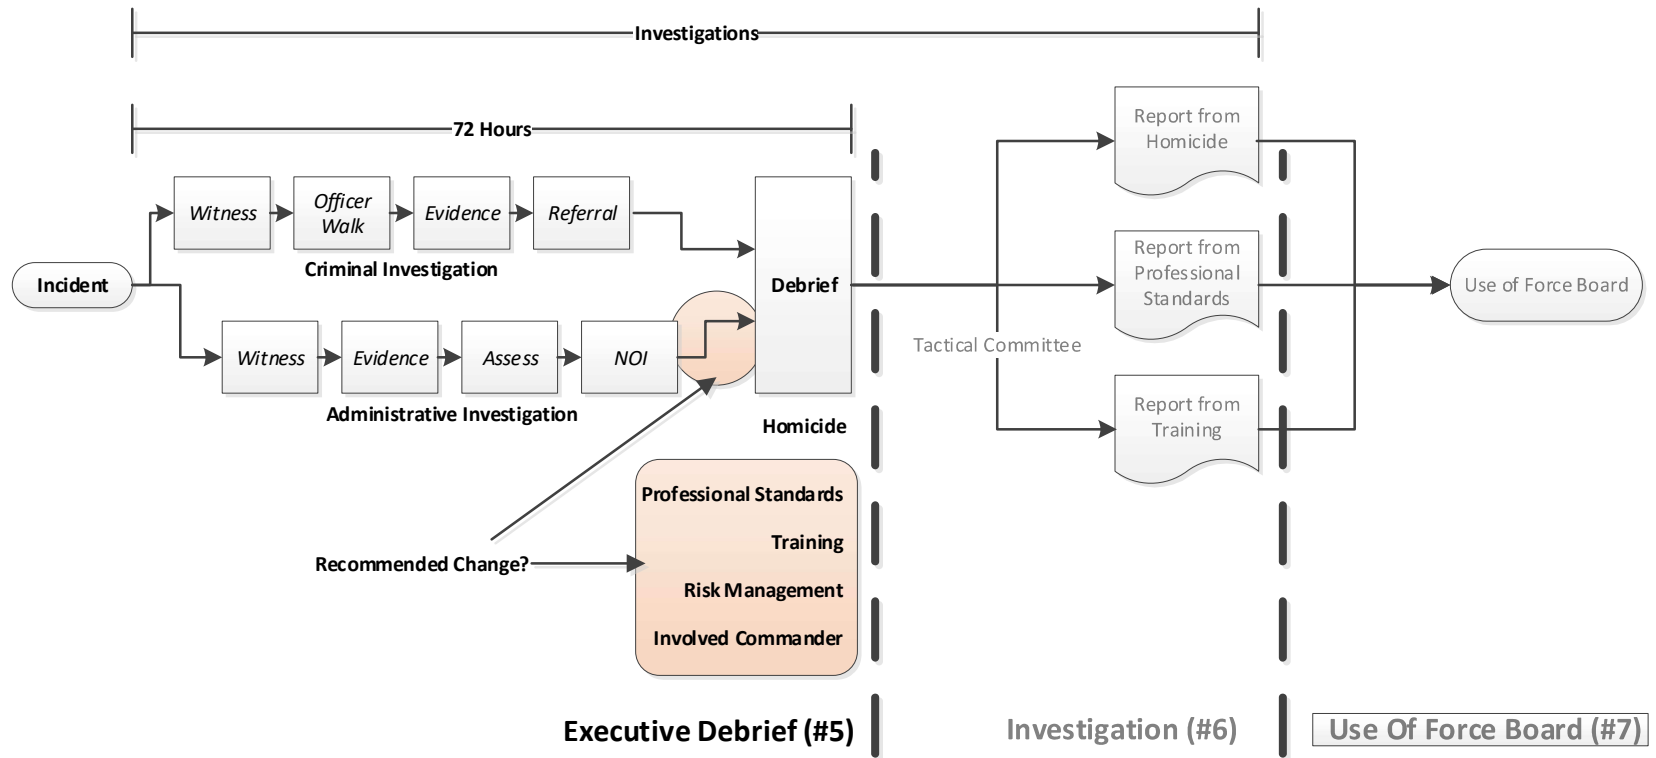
Investigations

72 Hours

Witness
Officer Walk
Evidence
Referral
Criminal Investigation

Incident

Witness
Evidence
Assess
NOI
Administrative Investigation

Debrief

Homicide

Professional Standards
Training
Risk Management
Involved Commander

Recommended Change?

Report from Homicide
Report from Professional Standards
Report from Training

Tactical Committee

Use of Force Board

Executive Debrief (#5)

Investigation (#6)

Use Of Force Board (#7)